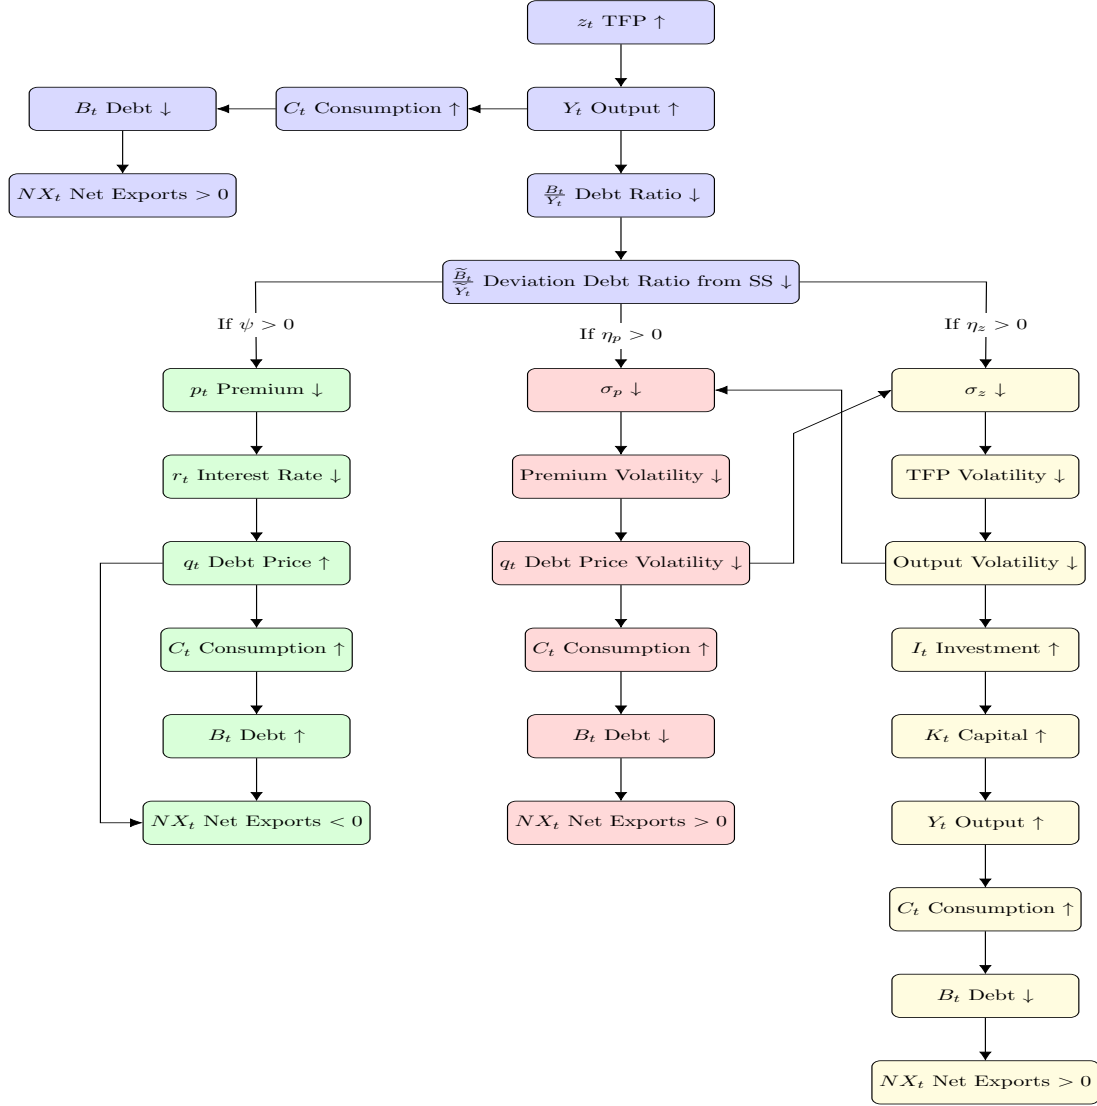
$z_t$ TFP $\uparrow$

$B_t$ Debt $\downarrow$

$C_t$ Consumption $\uparrow$

$Y_t$ Output $\uparrow$

$NX_t$ Net Exports $> 0$

$\frac{B_t}{Y_t}$ Debt Ratio $\downarrow$

$\frac{\widetilde{B}_t}{\overline{Y}_t}$ Deviation Debt Ratio from SS $\downarrow$

If $\psi > 0$

If $\eta_p > 0$

If $\eta_z > 0$

$p_t$ Premium $\downarrow$

$\sigma_p \downarrow$

$\sigma_z \downarrow$

$r_t$ Interest Rate $\downarrow$

Premium Volatility $\downarrow$

TFP Volatility $\downarrow$

$q_t$ Debt Price $\uparrow$

$q_t$ Debt Price Volatility $\downarrow$

Output Volatility $\downarrow$

$C_t$ Consumption $\uparrow$

$C_t$ Consumption $\uparrow$

$I_t$ Investment $\uparrow$

$B_t$ Debt $\uparrow$

$B_t$ Debt $\downarrow$

$K_t$ Capital $\uparrow$

$NX_t$ Net Exports $< 0$

$NX_t$ Net Exports $> 0$

$Y_t$ Output $\uparrow$

$C_t$ Consumption $\uparrow$

$B_t$ Debt $\downarrow$

$NX_t$ Net Exports $> 0$